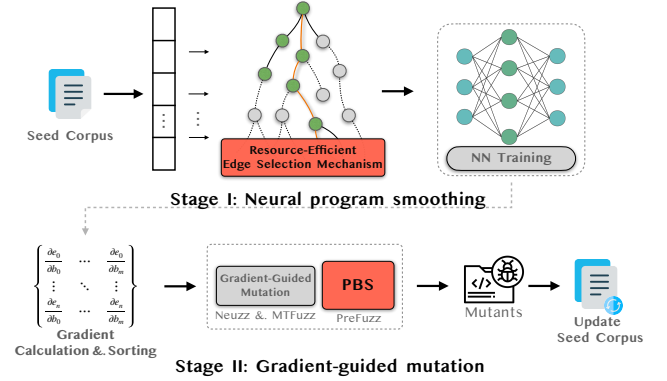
Seed Corpus

Resource-Efficient Edge Selection Mechanism

NN Training

Stage I: Neural program smoothing

$\begin{Bmatrix} \frac{\partial e_0}{\partial b_0} & \cdots & \frac{\partial e_0}{\partial b_m} \\ \vdots & \ddots & \vdots \\ \frac{\partial e_n}{\partial b_0} & \cdots & \frac{\partial e_n}{\partial b_m} \end{Bmatrix}$

Gradient Calculation & Sorting

Gradient-Guided Mutation

Neuzz &. MTFuzz

PBS

PreFuzz

Mutants

Update Seed Corpus

Stage II: Gradient-guided mutation